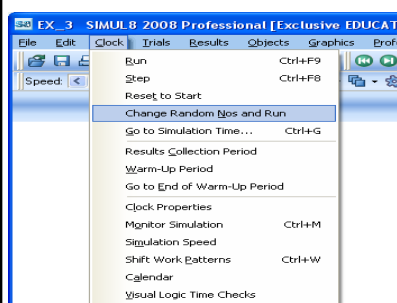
EX_3 SIMUL8 2008 Professional [Exclusive EDUCAT

File Edit Clock Trials Results Objects Graphics Prof

Speed:

Run Ctrl+F9
Step Ctrl+F8
Reset to Start
Change Random Nos and Run
Go to Simulation Time... Ctrl+G
Results Collection Period
Warm-Up Period
Go to End of Warm-Up Period
Clock Properties
Monitor Simulation Ctrl+M
Simulation Speed
Shift Work Patterns Ctrl+W
Calendar
Visual Logic Time Checks